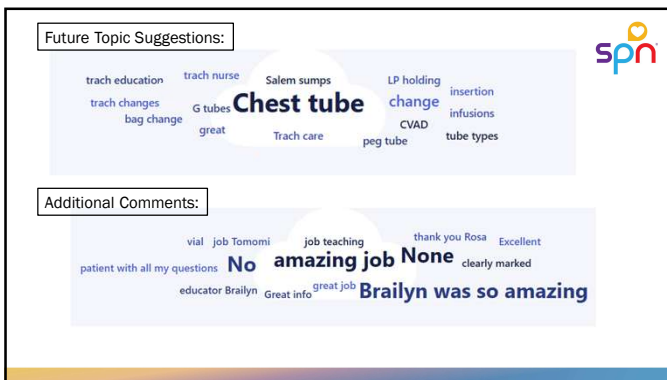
Future Topic Suggestions:

spn

trach education trach nurse Salem sumps LP holding insertion trach changes G tubes Chest tube change infusions bag change great Trach care CVAD peg tube tube types

Additional Comments:

vial job Tomomi job teaching thank you Rosa Excellent patient with all my questions No amazing job None clearly marked educator Brailyn Great info great job Brailyn was so amazing